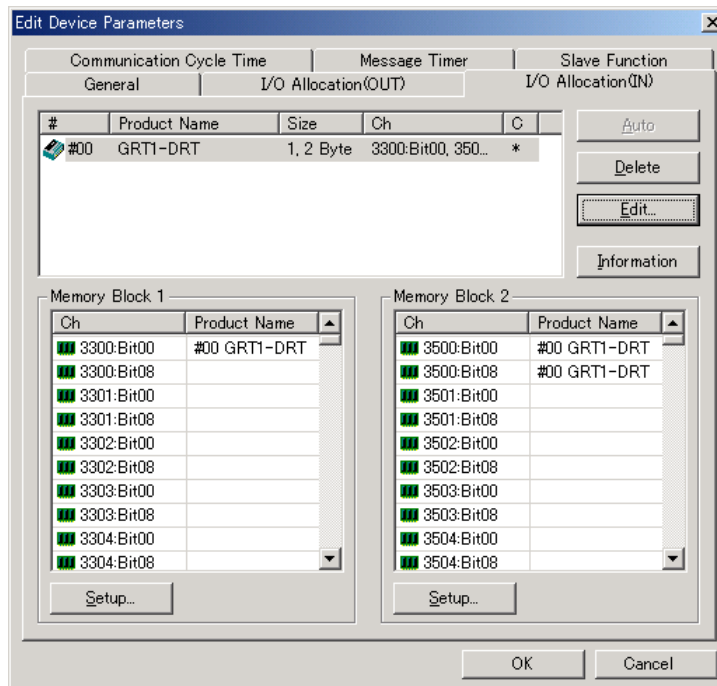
Edit Device Parameters

Communication Cycle Time | Message Timer | Slave Function
General | I/O Allocation(OUT) | I/O Allocation(IN)

| # | Product Name | Size | Ch | C |
|---|---|---|---|---|
| #00 | GRT1-DRT | 1, 2 Byte | 3300:Bit00, 350... | * |

Auto
Delete
Edit...
Information

Memory Block 1

| Ch | Product Name |
|---|---|
| 3300:Bit00 | #00 GRT1-DRT |
| 3300:Bit08 | |
| 3301:Bit00 | |
| 3301:Bit08 | |
| 3302:Bit00 | |
| 3302:Bit08 | |
| 3303:Bit00 | |
| 3303:Bit08 | |
| 3304:Bit00 | |
| 3304:Bit08 | |

Setup...

Memory Block 2

| Ch | Product Name |
|---|---|
| 3500:Bit00 | #00 GRT1-DRT |
| 3500:Bit08 | #00 GRT1-DRT |
| 3501:Bit00 | |
| 3501:Bit08 | |
| 3502:Bit00 | |
| 3502:Bit08 | |
| 3503:Bit00 | |
| 3503:Bit08 | |
| 3504:Bit00 | |
| 3504:Bit08 | |

Setup...

OK
Cancel